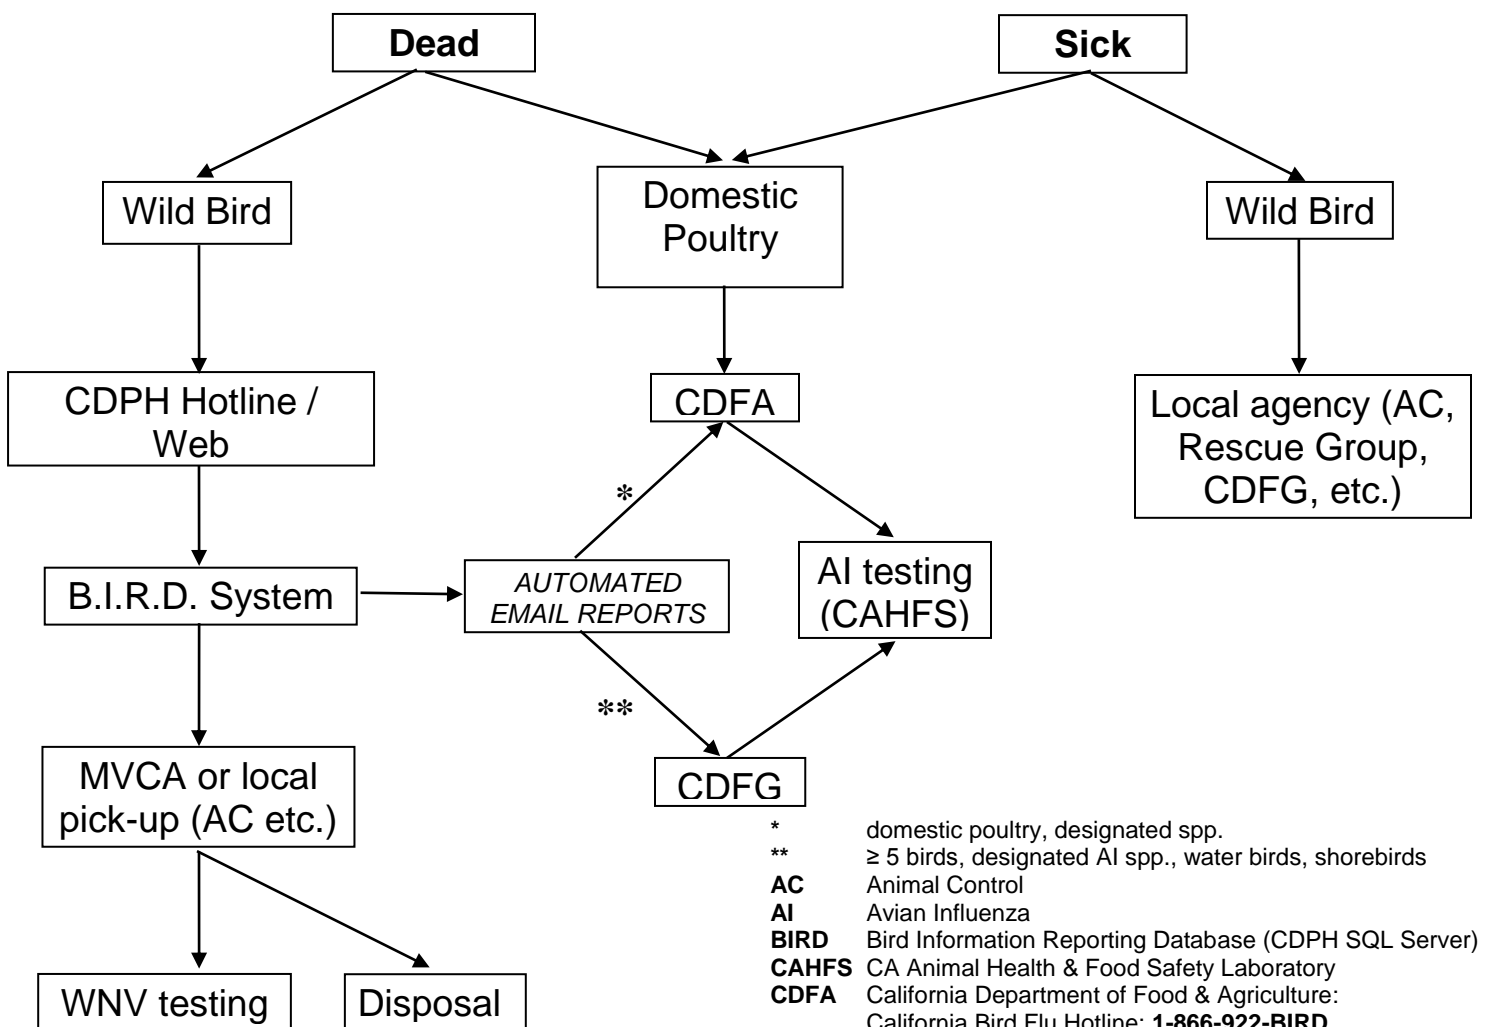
Dead

Sick

Wild Bird

Domestic Poultry

Wild Bird

CDPH Hotline / Web

CDFA

Local agency (AC, Rescue Group, CDFG, etc.)

*

B.I.R.D. System

AUTOMATED EMAIL REPORTS

AI testing (CAHFS)

**

MVCA or local pick-up (AC etc.)

CDFG

WNV testing

Disposal

| | |
|---|---|
| * | domestic poultry, designated spp. |
| ** | ≥ 5 birds, designated AI spp., water birds, shorebirds |
| **AC** | Animal Control |
| **AI** | Avian Influenza |
| **BIRD** | Bird Information Reporting Database (CDPH SQL Server) |
| **CAHFS** | CA Animal Health & Food Safety Laboratory |
| **CDFA** | California Department of Food & Agriculture: California Bird Flu Hotline: **1-866-922-BIRD** |